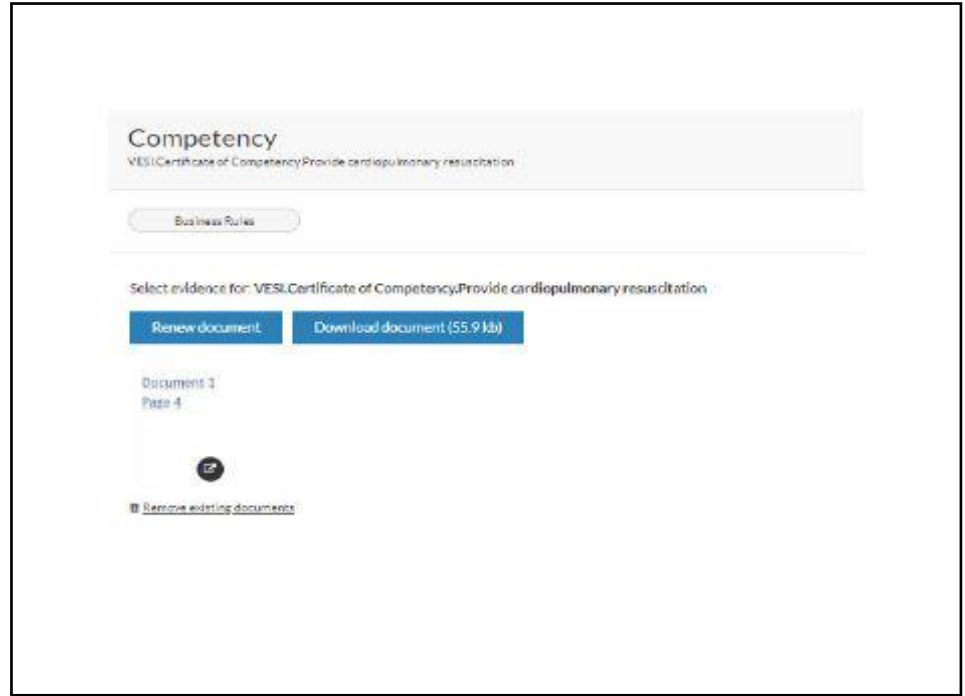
Competency
VESI.Certificate of Competency.Provide cardiopulmonary resuscitation

Business Rules

Select evidence for: VESI.Certificate of Competency.Provide cardiopulmonary resuscitation

Renew document

Download document (55.9 kb)

Document 1
Page 4

Remove existing documents